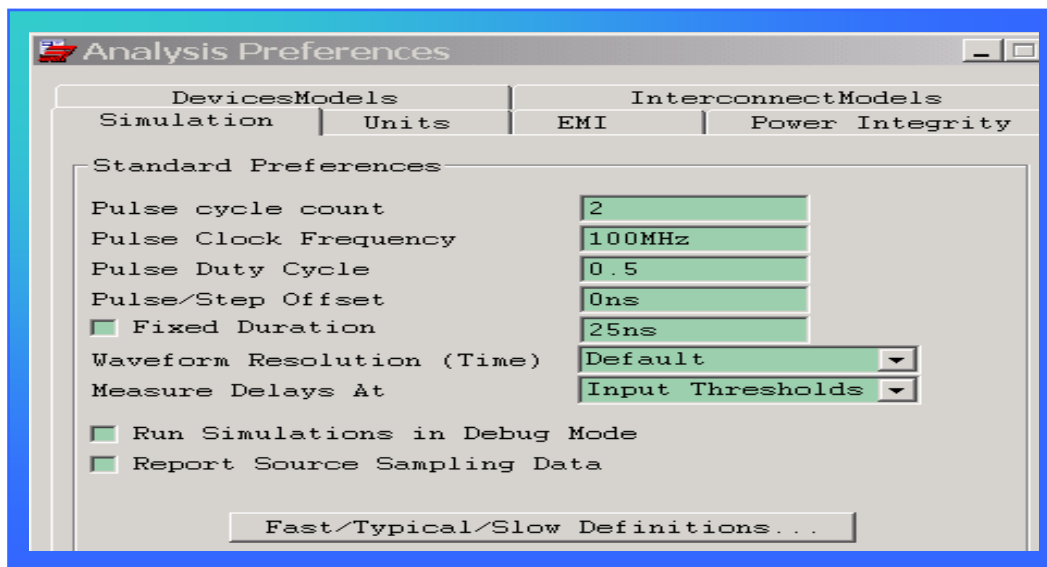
Analysis Preferences

DevicesModels
InterconnectModels
Simulation
Units
EMI
Power Integrity

Standard Preferences

| | |
|---|---|
| Pulse cycle count | 2 |
| Pulse Clock Frequency | 100MHz |
| Pulse Duty Cycle | 0.5 |
| Pulse/Step Offset | 0ns |
| Fixed Duration | 25ns |
| Waveform Resolution (Time) | Default |
| Measure Delays At | Input Thresholds |

Run Simulations in Debug Mode
Report Source Sampling Data

Fast/Typical/Slow Definitions...